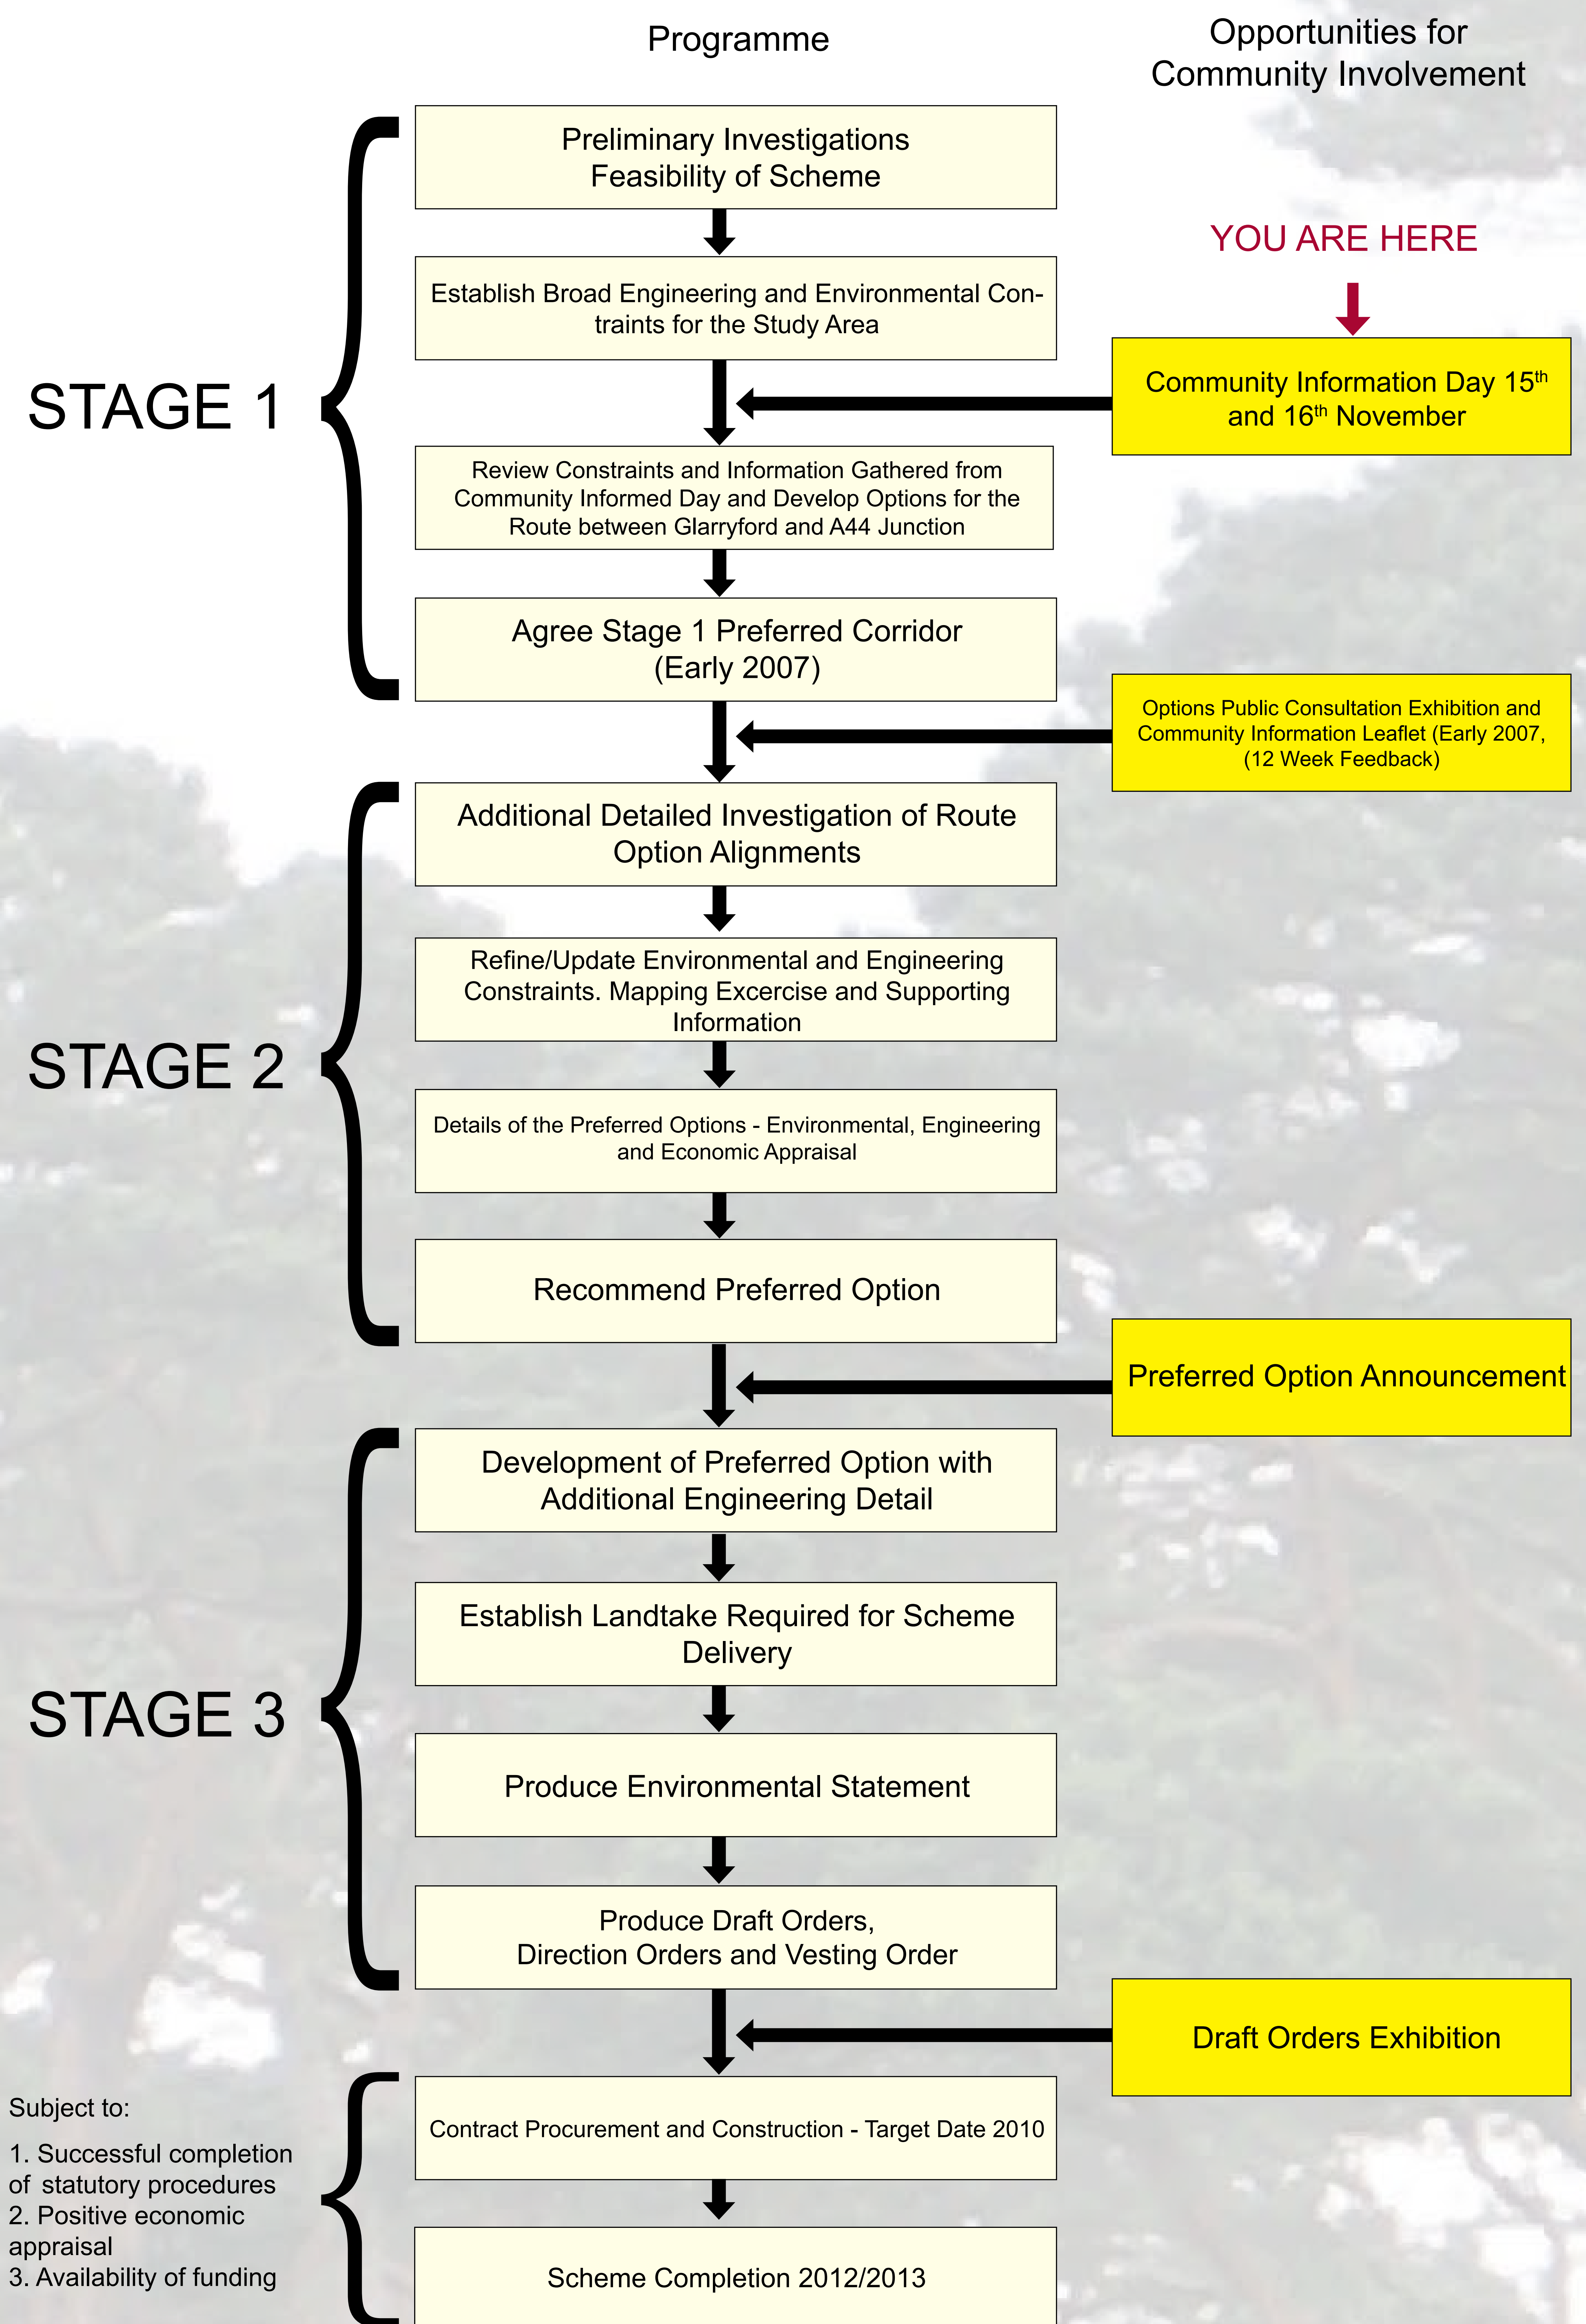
Programme

Opportunities for Community Involvement

STAGE 1

Preliminary Investigations Feasibility of Scheme

Establish Broad Engineering and Environmental Constraints for the Study Area

YOU ARE HERE

Community Information Day 15$^{th}$ and 16$^{th}$ November

Review Constraints and Information Gathered from Community Informed Day and Develop Options for the Route between Glarryford and A44 Junction

Agree Stage 1 Preferred Corridor (Early 2007)

Options Public Consultation Exhibition and Community Information Leaflet (Early 2007, (12 Week Feedback)

STAGE 2

Additional Detailed Investigation of Route Option Alignments

Refine/Update Environmental and Engineering Constraints. Mapping Excercise and Supporting Information

Details of the Preferred Options - Environmental, Engineering and Economic Appraisal

Recommend Preferred Option

Preferred Option Announcement

STAGE 3

Development of Preferred Option with Additional Engineering Detail

Establish Landtake Required for Scheme Delivery

Produce Environmental Statement

Produce Draft Orders, Direction Orders and Vesting Order

Draft Orders Exhibition

Subject to:

1. Successful completion of statutory procedures
2. Positive economic appraisal
3. Availability of funding

Contract Procurement and Construction - Target Date 2010

Scheme Completion 2012/2013